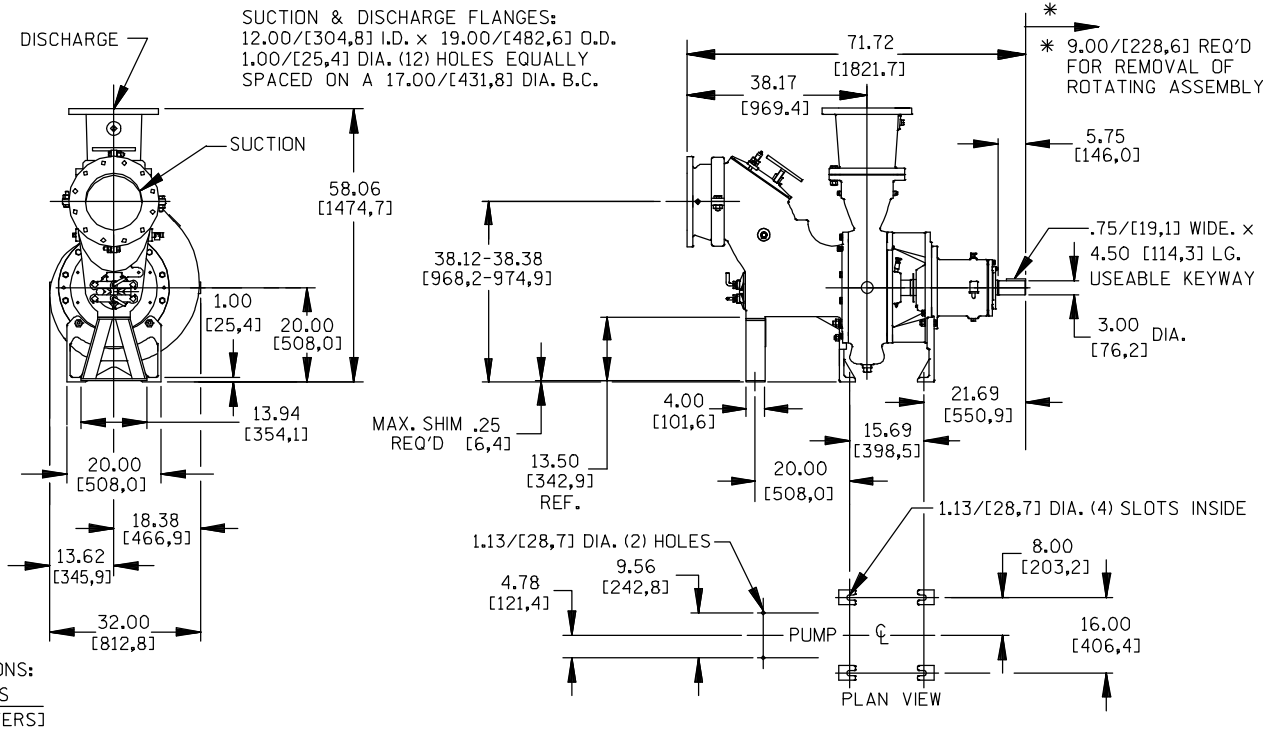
DISCHARGE

SUCTION & DISCHARGE FLANGES:
12.00/[304,8] I.D. x 19.00/[482,6] O.D.
1.00/[25,4] DIA. (12) HOLES EQUALLY SPACED ON A 17.00/[431,8] DIA. B.C.

SUCTION

58.06
[1474,7]

1.00
[25,4]

20.00
[508,0]

13.94
[354,1]

20.00
[508,0]

18.38
[466,9]

13.62
[345,9]

32.00
[812,8]

ONS:
S
ERS]

71.72
[1821,7]

38.17
[969,4]

*

* 9.00/[228,6] REQ'D FOR REMOVAL OF ROTATING ASSEMBLY

5.75
[146,0]

38.12-38.38
[968,2-974,9]

.75/[19,1] WIDE. x
4.50 [114,3] LG.
USEABLE KEYWAY

3.00 DIA.
[76,2]

21.69
[550,9]

4.00
[101,6]

15.69
[398,5]

MAX. SHIM .25
REQ'D [6,4]

13.50
[342,9]
REF.

20.00
[508,0]

1.13/[28,7] DIA. (4) SLOTS INSIDE

1.13/[28,7] DIA. (2) HOLES

9.56
[242,8]

4.78
[121,4]

8.00
[203,2]

PUMP $\mathcal{C}_L$

16.00
[406,4]

PLAN VIEW